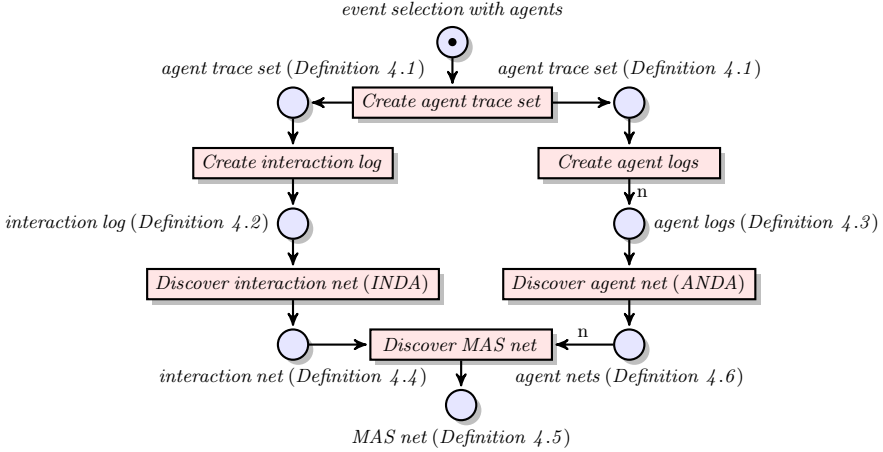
event selection with agents

agent trace set (Definition 4.1)

Create agent trace set

agent trace set (Definition 4.1)

Create interaction log

Create agent logs

n

interaction log (Definition 4.2)

agent logs (Definition 4.3)

Discover interaction net (INDA)

Discover agent net (ANDA)

n

Discover MAS net

interaction net (Definition 4.4)

agent nets (Definition 4.6)

MAS net (Definition 4.5)